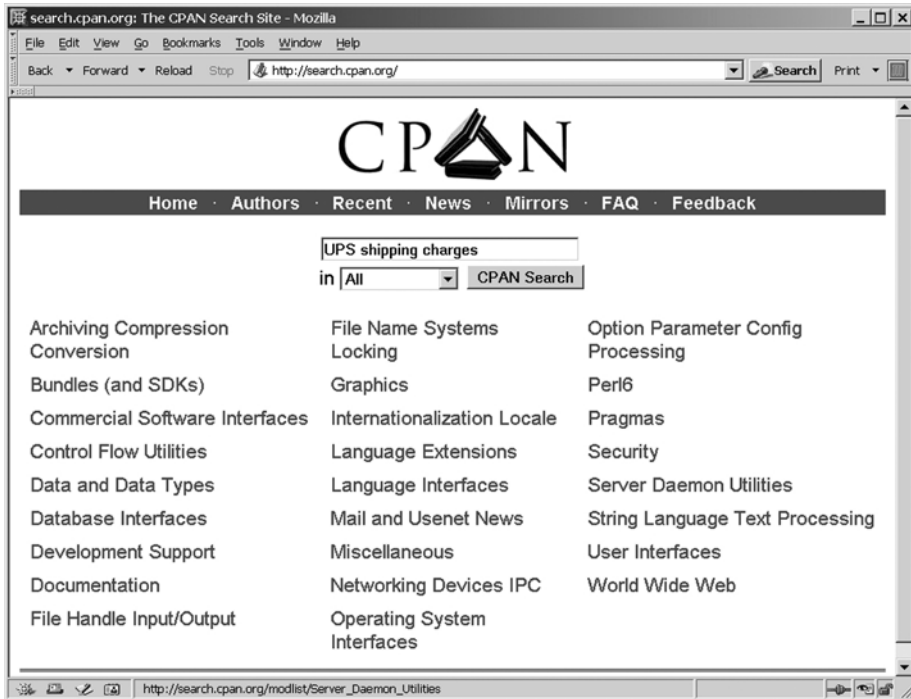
search.cpan.org: The CPAN Search Site - Mozilla

File Edit View Go Bookmarks Tools Window Help

Back Forward Reload Stop http://search.cpan.org/ Search Print

CPAN

Home · Authors · Recent · News · Mirrors · FAQ · Feedback

UPS shipping charges

in All CPAN Search

Archiving Compression Conversion

Bundles (and SDKs)

Commercial Software Interfaces

Control Flow Utilities

Data and Data Types

Database Interfaces

Development Support

Documentation

File Handle Input/Output

File Name Systems Locking

Graphics

Internationalization Locale

Language Extensions

Language Interfaces

Mail and Usenet News

Miscellaneous

Networking Devices IPC

Operating System Interfaces

Option Parameter Config Processing

Perl6

Pragmas

Security

Server Daemon Utilities

String Language Text Processing

User Interfaces

World Wide Web

http://search.cpan.org/modlist/Server_Daemon_Utilities